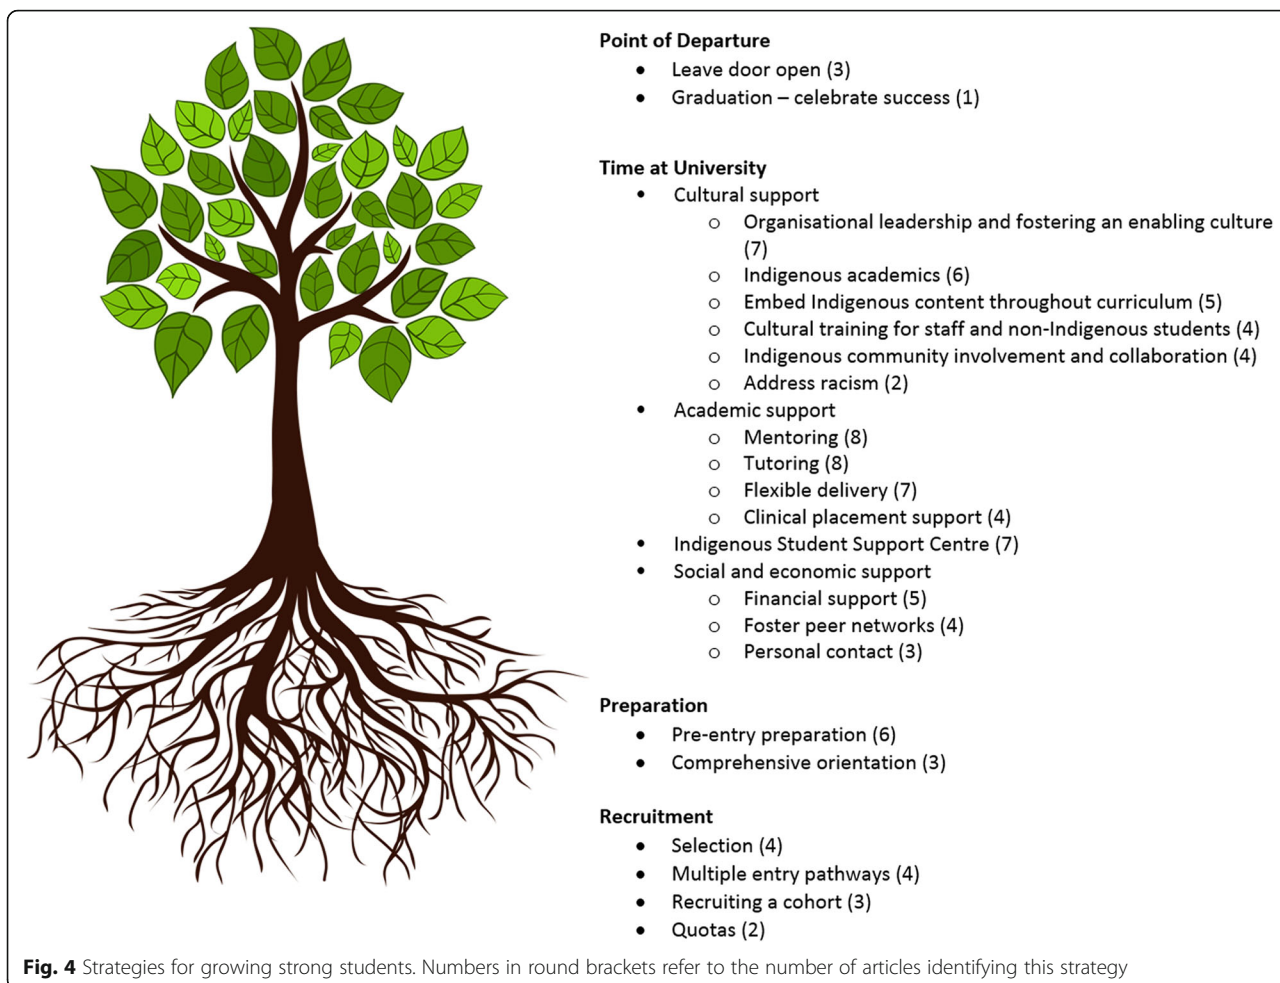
**Point of Departure**

- Leave door open (3)
- Graduation – celebrate success (1)

**Time at University**

- Cultural support
  - Organisational leadership and fostering an enabling culture (7)
  - Indigenous academics (6)
  - Embed Indigenous content throughout curriculum (5)
  - Cultural training for staff and non-Indigenous students (4)
  - Indigenous community involvement and collaboration (4)
  - Address racism (2)
- Academic support
  - Mentoring (8)
  - Tutoring (8)
  - Flexible delivery (7)
  - Clinical placement support (4)
- Indigenous Student Support Centre (7)
- Social and economic support
  - Financial support (5)
  - Foster peer networks (4)
  - Personal contact (3)

**Preparation**

- Pre-entry preparation (6)
- Comprehensive orientation (3)

**Recruitment**

- Selection (4)
- Multiple entry pathways (4)
- Recruiting a cohort (3)
- Quotas (2)

**Fig. 4** Strategies for growing strong students. Numbers in round brackets refer to the number of articles identifying this strategy